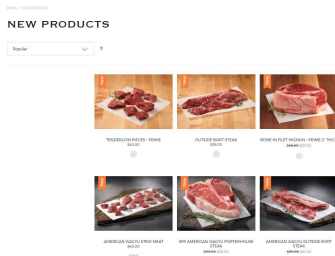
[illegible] / NEW PRODUCTS

NEW PRODUCTS

Popular

TENDERLOIN PIECES - PRIME
$40.00

OUTSIDE SKIRT STEAK
$35.00

BONE-IN FILET MIGNON - PRIME 2" THICK
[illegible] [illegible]

AMERICAN WAGYU STEW MEAT
$40.00

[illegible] AMERICAN WAGYU PORTERHOUSE STEAK
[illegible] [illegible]

AMERICAN WAGYU OUTSIDE SKIRT STEAK
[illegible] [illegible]